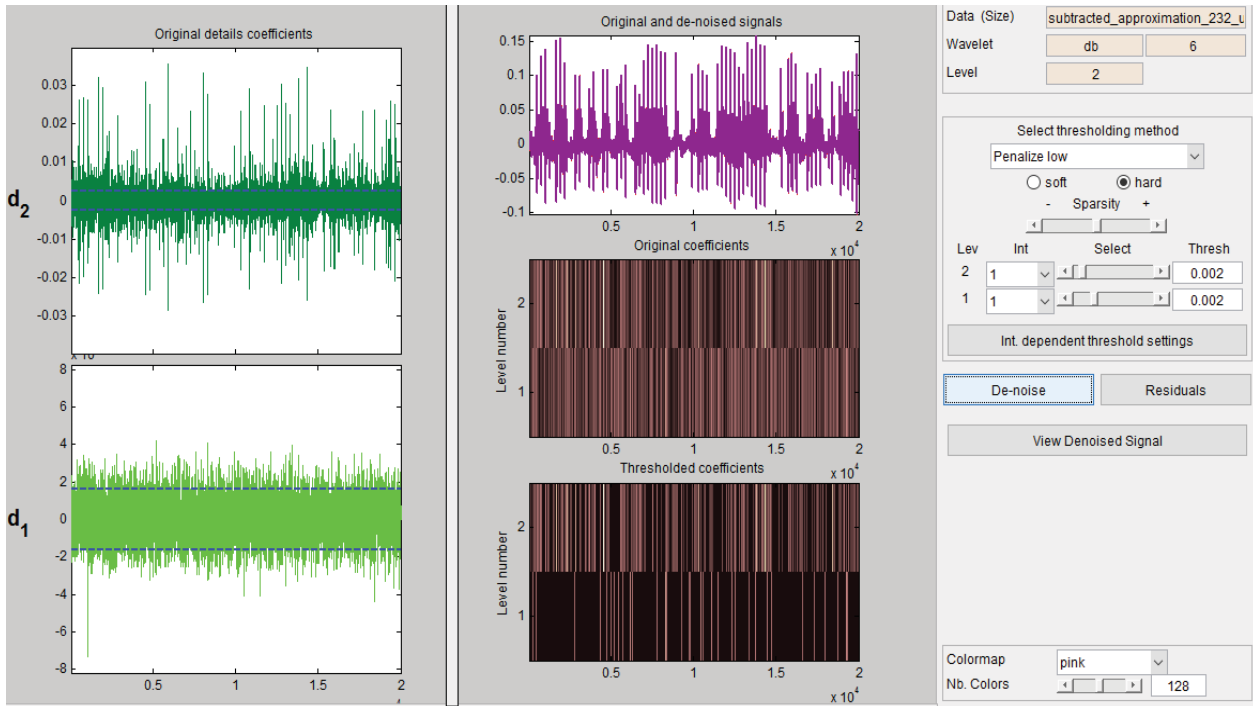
Original details coefficients

0.03
0.02
0.01
$d_2$ 0
-0.01
-0.02
-0.03

x 10

8
6
4
2
$d_1$ 0
-2
-4
-6
-8

0.5 1 1.5 2

Original and de-noised signals

0.15
0.1
0.05
0
-0.05
-0.1

0.5 1 1.5 2
x $10^4$

Original coefficients

Level number
2
1

0.5 1 1.5 2
x $10^4$

Thresholded coefficients

Level number
2
1

0.5 1 1.5 2
x $10^4$

Data (Size) subtracted_approximation_232_u
Wavelet db 6
Level 2

Select thresholding method
Penalize low
soft hard
- Sparsity +

| Lev | Int | Select | Thresh |
|---|---|---|---|
| 2 | 1 | | 0.002 |
| 1 | 1 | | 0.002 |

Int. dependent threshold settings

De-noise
Residuals

View Denoised Signal

Colormap pink
Nb. Colors 128